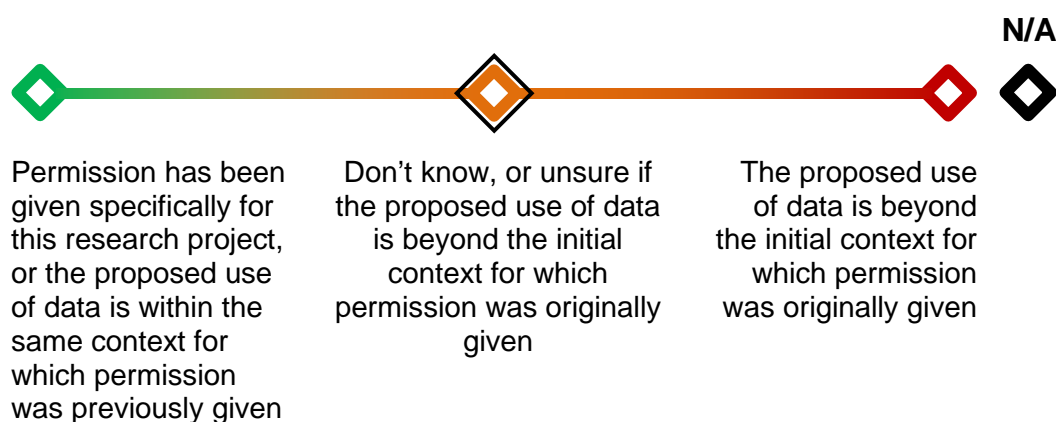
N/A

Permission has been given specifically for this research project, or the proposed use of data is within the same context for which permission was previously given

Don’t know, or unsure if the proposed use of data is beyond the initial context for which permission was originally given

The proposed use of data is beyond the initial context for which permission was originally given